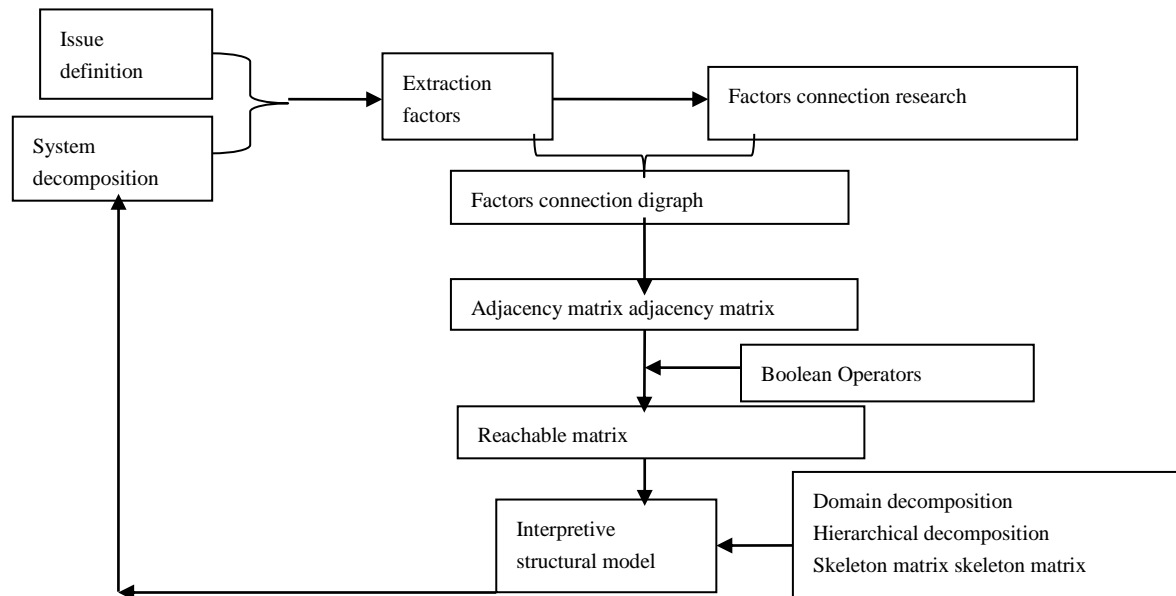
Issue definition

System decomposition

Extraction factors

Factors connection research

Factors connection digraph

Adjacency matrix adjacency matrix

Boolean Operators

Reachable matrix

Interpretive structural model

Domain decomposition
Hierarchical decomposition
Skeleton matrix skeleton matrix